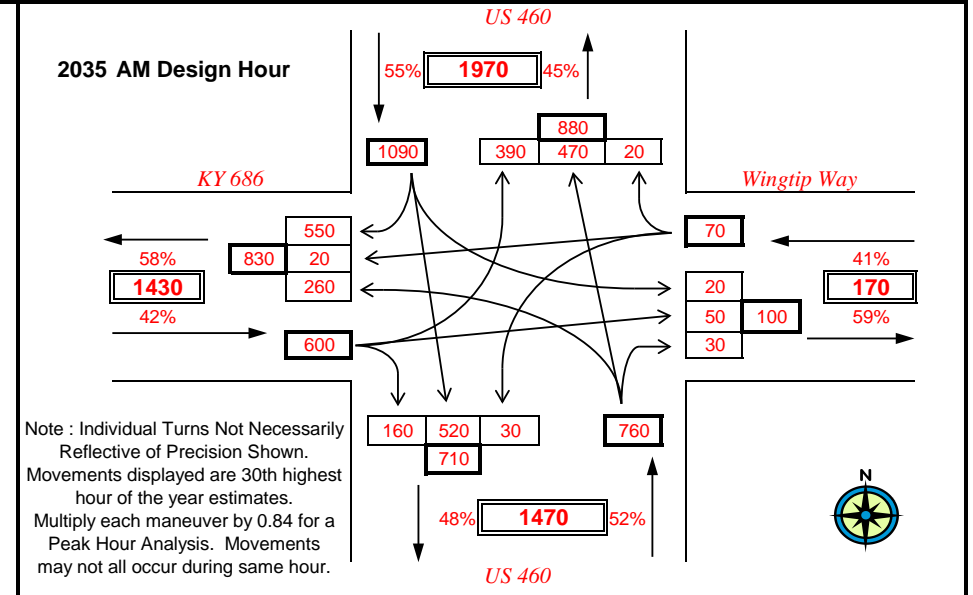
US 460

2035 AM Design Hour

55% 1970 45%

880

1090

390 470 20

KY 686

Wingtip Way

550

70

58%

830 20

41%

1430

260

20

170

42%

50 100

59%

600

30

Note : Individual Turns Not Necessarily Reflective of Precision Shown. Movements displayed are 30th highest hour of the year estimates. Multiply each maneuver by 0.84 for a Peak Hour Analysis. Movements may not all occur during same hour.

160 520 30

760

710

N

48% 1470 52%

US 460